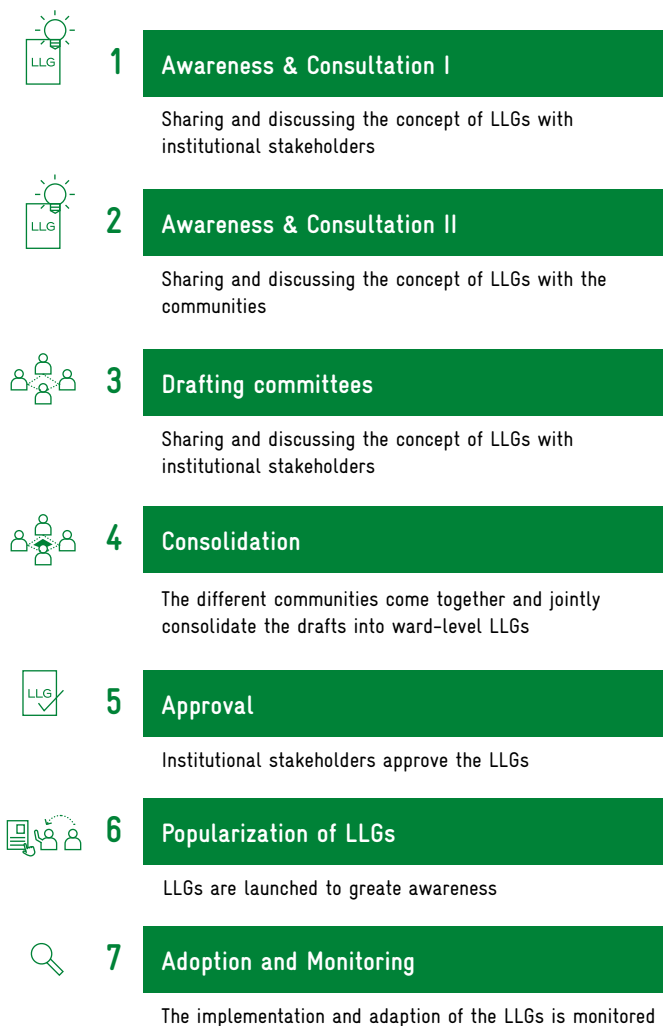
LLG

1

Awareness & Consultation I

Sharing and discussing the concept of LLGs with institutional stakeholders

LLG

2

Awareness & Consultation II

Sharing and discussing the concept of LLGs with the communities

3

Drafting committees

Sharing and discussing the concept of LLGs with institutional stakeholders

4

Consolidation

The different communities come together and jointly consolidate the drafts into ward-level LLGs

LLG

5

Approval

Institutional stakeholders approve the LLGs

6

Popularization of LLGs

LLGs are launched to greate awareness

7

Adoption and Monitoring

The implementation and adaption of the LLGs is monitored